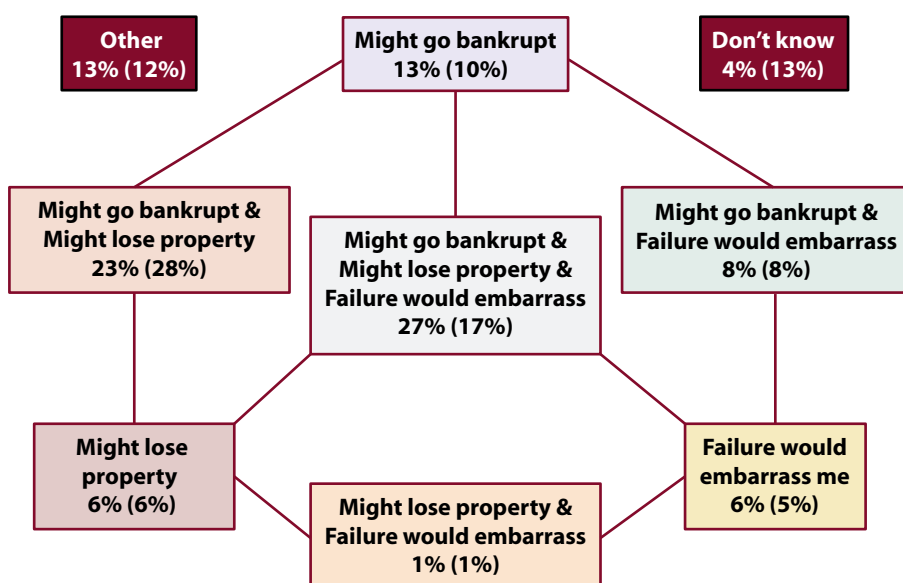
Other
13% (12%)

Might go bankrupt
13% (10%)

Don't know
4% (13%)

Might go bankrupt & Might lose property
23% (28%)

Might go bankrupt & Might lose property & Failure would embarrass
27% (17%)

Might go bankrupt & Failure would embarrass
8% (8%)

Might lose property
6% (6%)

Failure would embarrass me
6% (5%)

Might lose property & Failure would embarrass
1% (1%)